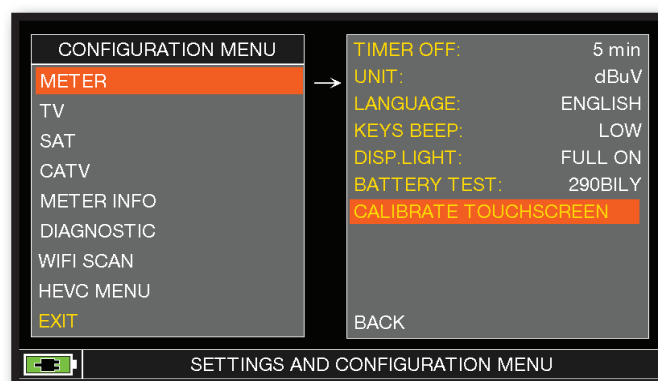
CONFIGURATION MENU
METER
TV
SAT
CATV
METER INFO
DIAGNOSTIC
WIFI SCAN
HEVC MENU
EXIT

→

| | |
|---|---|
| TIMER OFF: | 5 min |
| UNIT: | dBuV |
| LANGUAGE: | ENGLISH |
| KEYS BEEP: | LOW |
| DISP.LIGHT: | FULL ON |
| BATTERY TEST: | 290BILY |

CALIBRATE TOUCHSCREEN

BACK

SETTINGS AND CONFIGURATION MENU